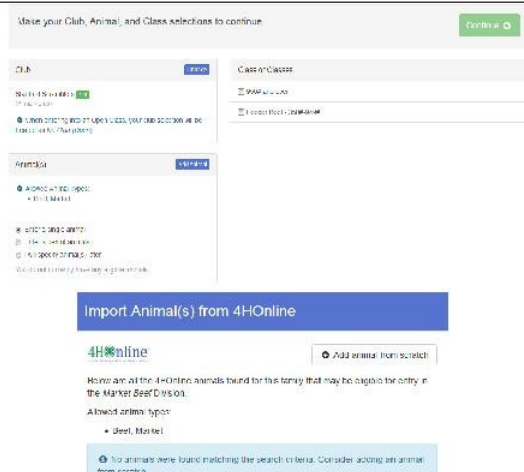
Make your Club, Animal, and Class selections to continue.

Continue

Club

Change

Sheffield Sprouters

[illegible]

When entering into an Open Class, your club selection will be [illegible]

Animal(s)

Add Animal

Allowed Animal types:

• Beef, Market

Enter a single animal

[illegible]

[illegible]

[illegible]

Class or Classes

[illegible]

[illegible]

Import Animal(s) from 4HOnline

4HOnline

Add animal from scratch

Below are all the 4HOnline animals found for this family that may be eligible for entry in the Market Beef Division.

Allowed animal types:

• Beef, Market

No animals were found matching the search criteria. Consider adding an animal from scratch.